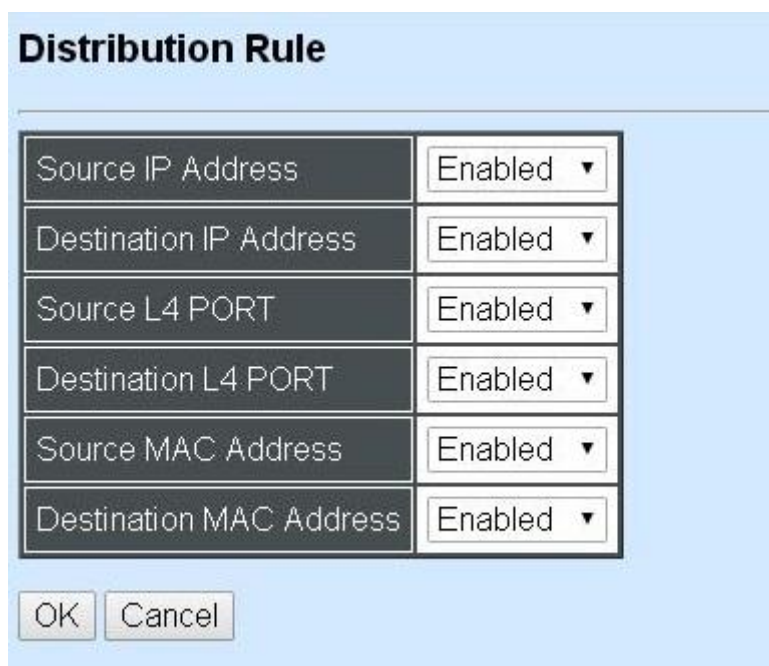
Distribution Rule

| | |
|---|---|
| Source IP Address | Enabled ▾ |
| Destination IP Address | Enabled ▾ |
| Source L4 PORT | Enabled ▾ |
| Destination L4 PORT | Enabled ▾ |
| Source MAC Address | Enabled ▾ |
| Destination MAC Address | Enabled ▾ |

OK Cancel